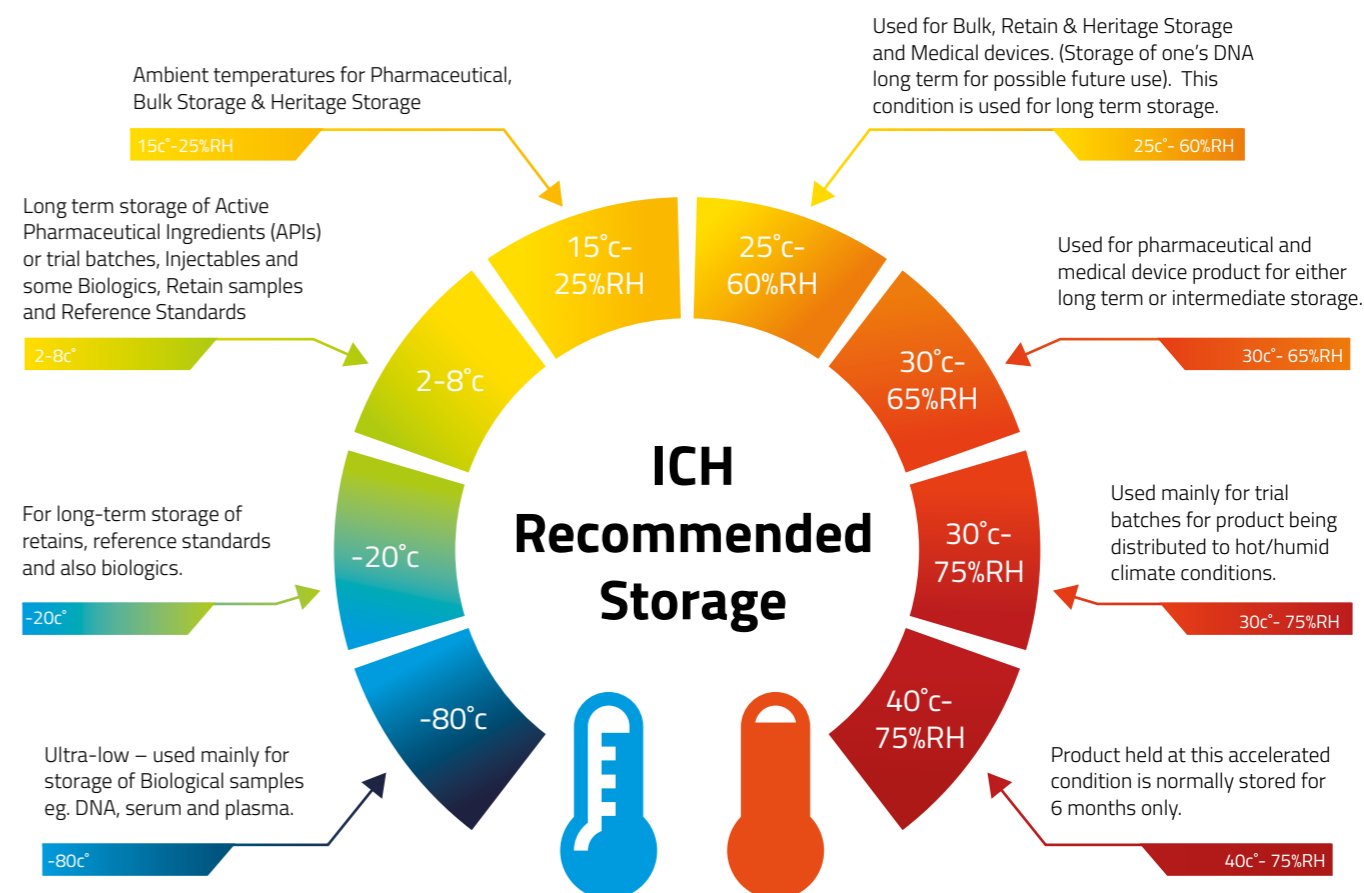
Ambient temperatures for Pharmaceutical, Bulk Storage & Heritage Storage

15c°-25%RH

Used for Bulk, Retain & Heritage Storage and Medical devices. (Storage of one's DNA long term for possible future use). This condition is used for long term storage.

25c°- 60%RH

Long term storage of Active Pharmaceutical Ingredients (APIs) or trial batches, Injectables and some Biologics, Retain samples and Reference Standards

2-8c°

Used for pharmaceutical and medical device product for either long term or intermediate storage.

30c°- 65%RH

For long-term storage of retains, reference standards and also biologics.

-20c°

Used mainly for trial batches for product being distributed to hot/humid climate conditions.

30c°- 75%RH

Ultra-low – used mainly for storage of Biological samples eg. DNA, serum and plasma.

-80c°

Product held at this accelerated condition is normally stored for 6 months only.

40c°- 75%RH

15°c-25%RH

25°c-60%RH

2-8°c

30°c-65%RH

-20°c

30°c-75%RH

-80°c

40°c-75%RH

ICH Recommended Storage